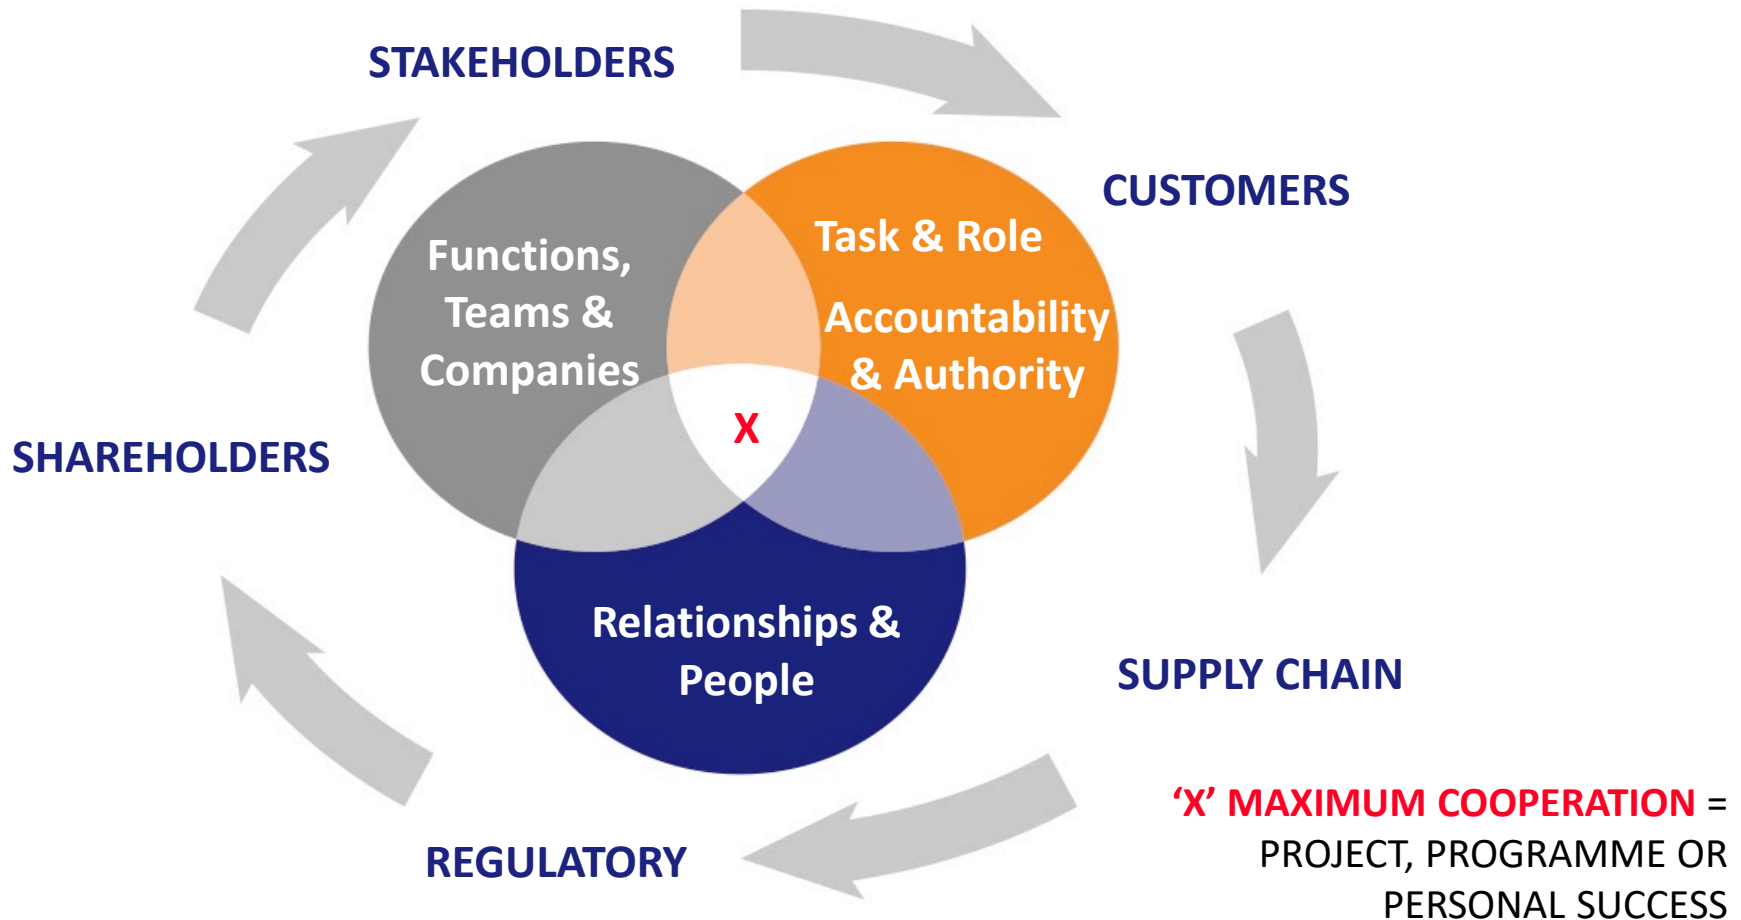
STAKEHOLDERS

CUSTOMERS

Functions, Teams & Companies

Task & Role

Accountability & Authority

X

SHAREHOLDERS

Relationships & People

SUPPLY CHAIN

REGULATORY

‘X’ MAXIMUM COOPERATION = PROJECT, PROGRAMME OR PERSONAL SUCCESS